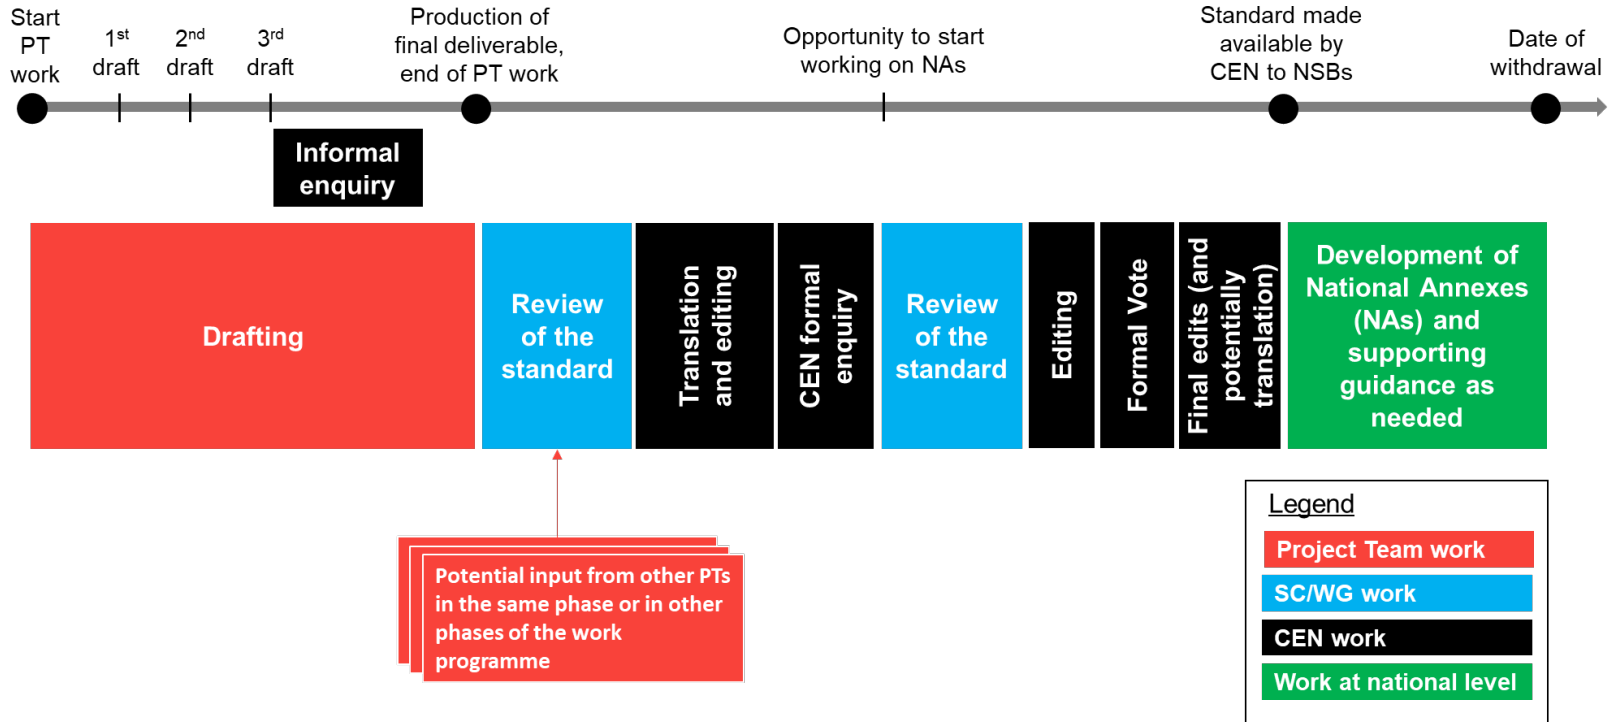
Start PT work

$1^{st}$ draft

$2^{nd}$ draft

$3^{rd}$ draft

Production of final deliverable, end of PT work

Opportunity to start working on NAs

Standard made available by CEN to NSBs

Date of withdrawal

Informal enquiry

Drafting

Review of the standard

Translation and editing

CEN formal enquiry

Review of the standard

Editing

Formal Vote

Final edits (and potentially translation)

Development of National Annexes (NAs) and supporting guidance as needed

Potential input from other PTs in the same phase or in other phases of the work programme

Legend

Project Team work

SC/WG work

CEN work

Work at national level